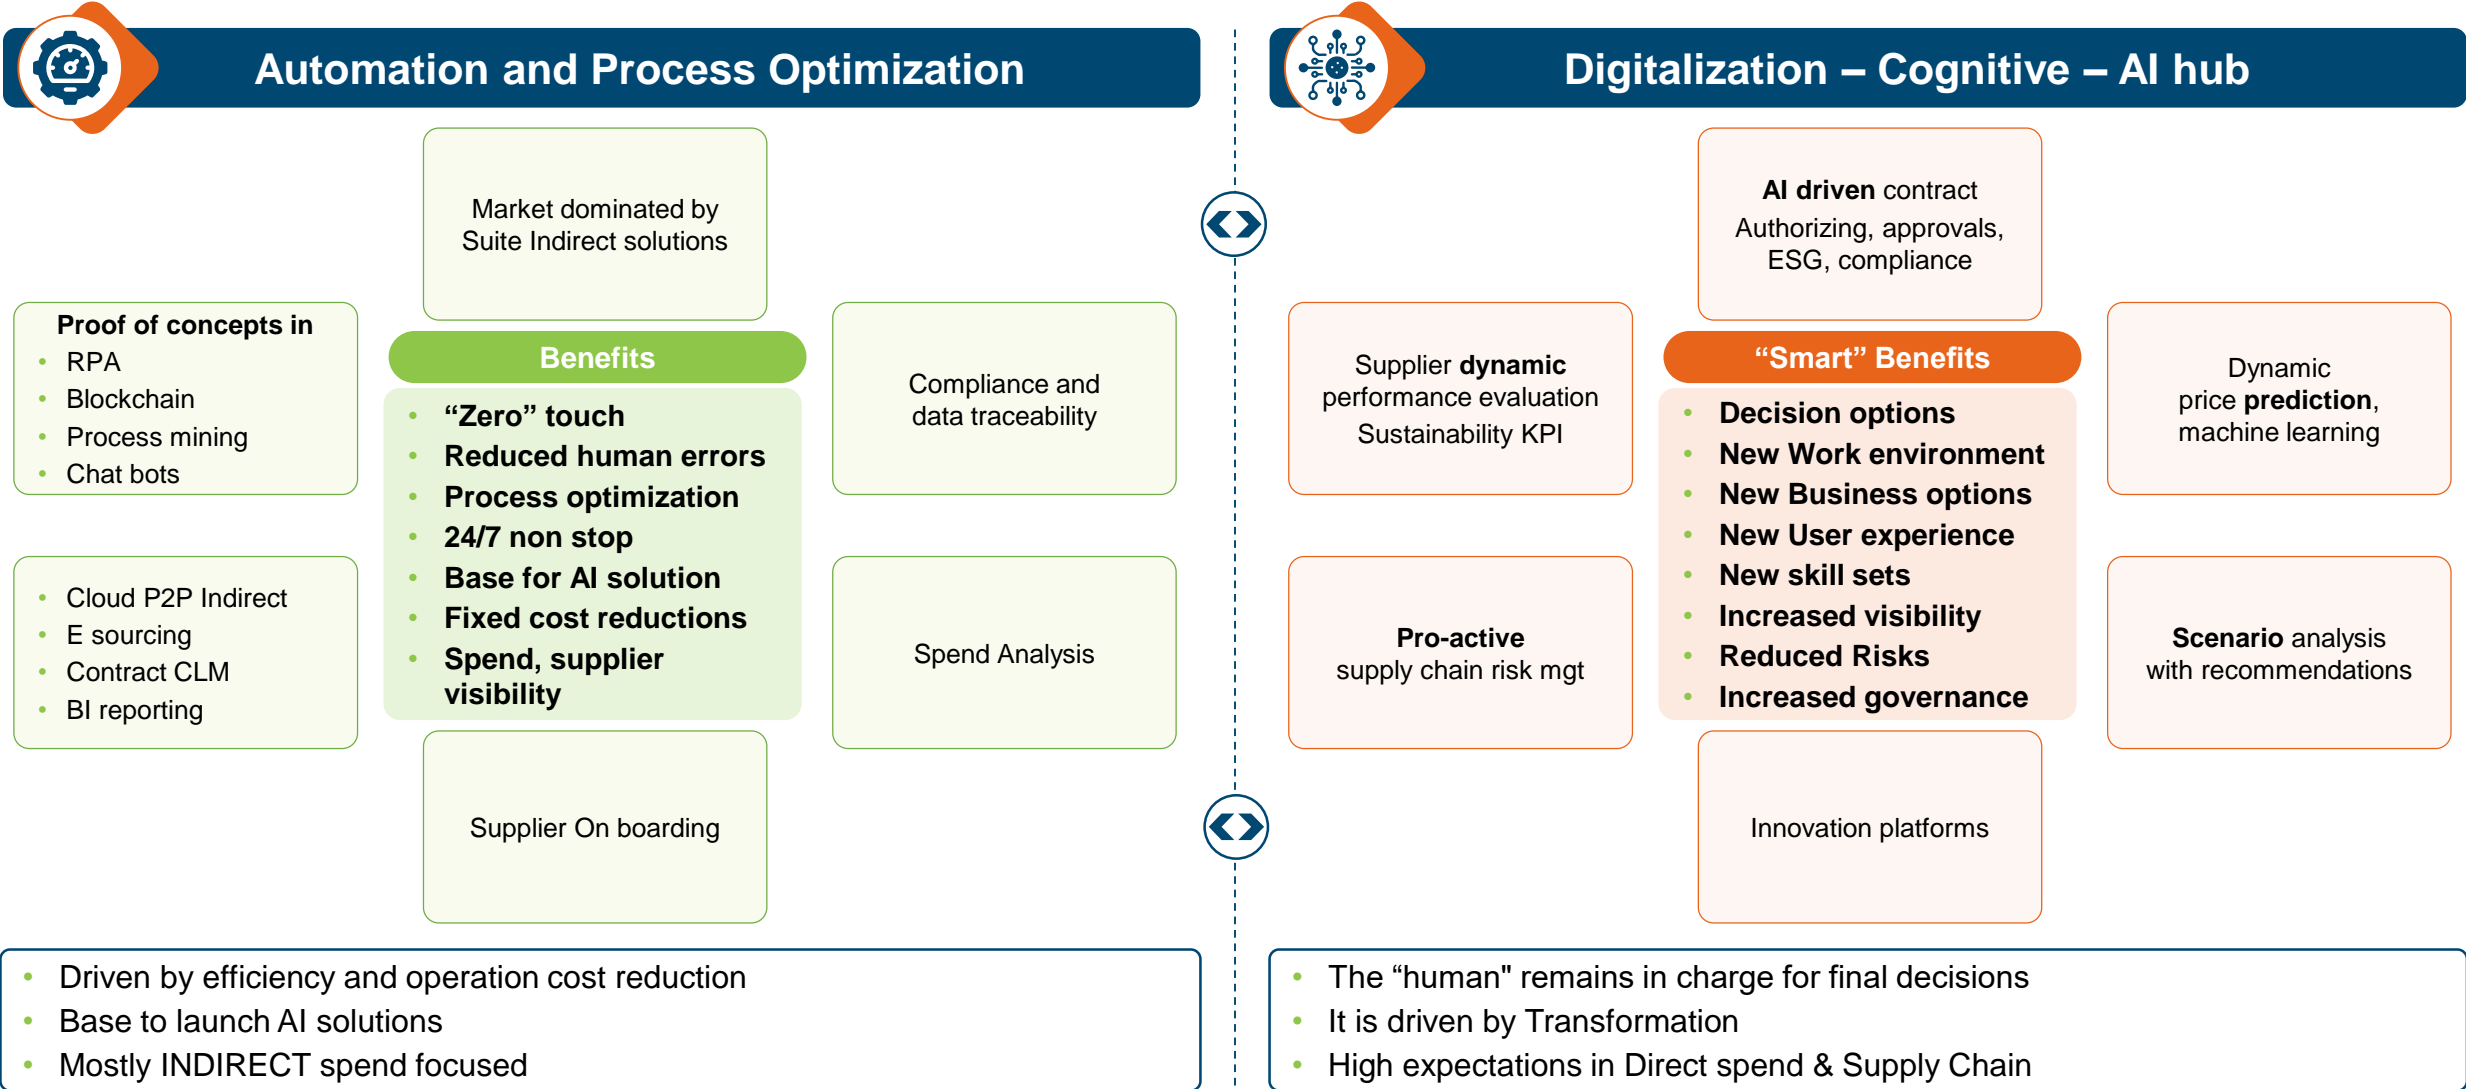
Automation and Process Optimization

Market dominated by Suite Indirect solutions

Proof of concepts in
- RPA
- Blockchain
- Process mining
- Chat bots

Benefits
- “Zero” touch
- Reduced human errors
- Process optimization
- 24/7 non stop
- Base for AI solution
- Fixed cost reductions
- Spend, supplier visibility

Compliance and data traceability

- Cloud P2P Indirect
- E sourcing
- Contract CLM
- BI reporting

Spend Analysis

Supplier On boarding

- Driven by efficiency and operation cost reduction
- Base to launch AI solutions
- Mostly INDIRECT spend focused

Digitalization – Cognitive – AI hub

AI driven contract Authorizing, approvals, ESG, compliance

Supplier dynamic performance evaluation Sustainability KPI

“Smart” Benefits
- Decision options
- New Work environment
- New Business options
- New User experience
- New skill sets
- Increased visibility
- Reduced Risks
- Increased governance

Dynamic price prediction, machine learning

Pro-active supply chain risk mgt

Scenario analysis with recommendations

Innovation platforms

- The “human" remains in charge for final decisions
- It is driven by Transformation
- High expectations in Direct spend & Supply Chain